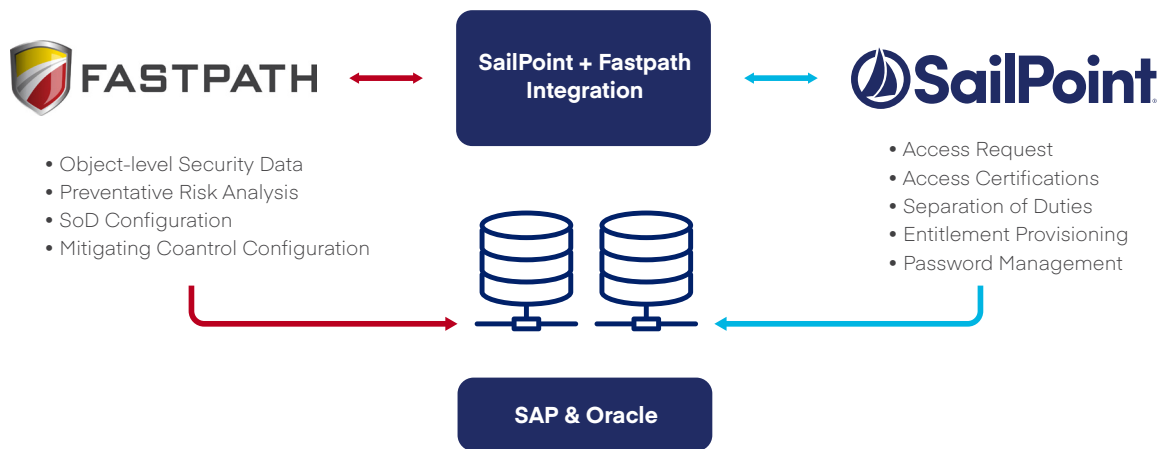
FASTPATH

SailPoint + Fastpath Integration

SailPoint

• Object-level Security Data
• Preventative Risk Analysis
• SoD Configuration
• Mitigating Coantrol Configuration

• Access Request
• Access Certifications
• Separation of Duties
• Entitlement Provisioning
• Password Management

SAP & Oracle